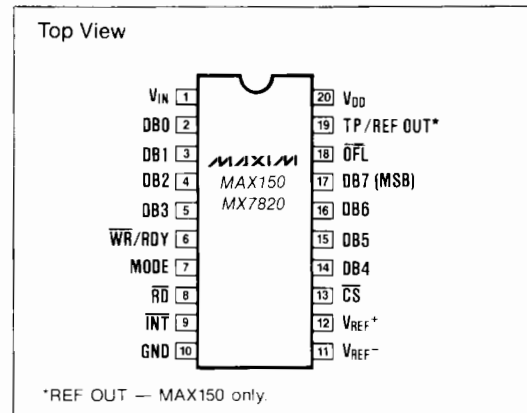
Top View

$V_{IN}$ 1
DB0 2
DB1 3
DB2 4
DB3 5
$\overline{WR}$/RDY 6
MODE 7
$\overline{RD}$ 8
$\overline{INT}$ 9
GND 10

MAXIM
MAX150
MX7820

20 $V_{DD}$
19 TP/REF OUT*
18 $\overline{OFL}$
17 DB7 (MSB)
16 DB6
15 DB5
14 DB4
13 $\overline{CS}$
12 $V_{REF}^{+}$
11 $V_{REF}^{-}$

*REF OUT — MAX150 only.